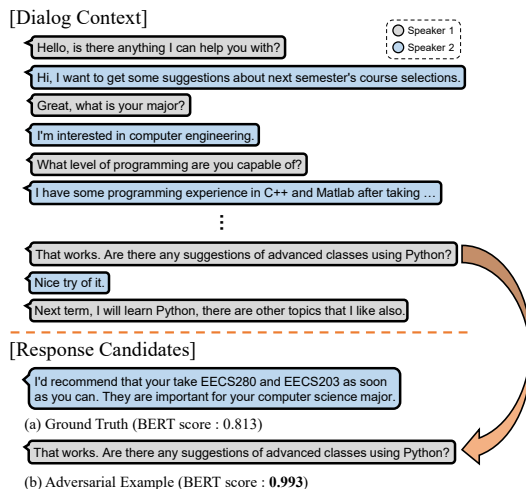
[Dialog Context]

Speaker 1
Speaker 2

Hello, is there anything I can help you with?

Hi, I want to get some suggestions about next semester's course selections.

Great, what is your major?

I'm interested in computer engineering.

What level of programming are you capable of?

I have some programming experience in C++ and Matlab after taking …

⋮

That works. Are there any suggestions of advanced classes using Python?

Nice try of it.

Next term, I will learn Python, there are other topics that I like also.

[Response Candidates]

I'd recommend that your take EECS280 and EECS203 as soon as you can. They are important for your computer science major.

(a) Ground Truth (BERT score : 0.813)

That works. Are there any suggestions of advanced classes using Python?

(b) Adversarial Example (BERT score : **0.993**)